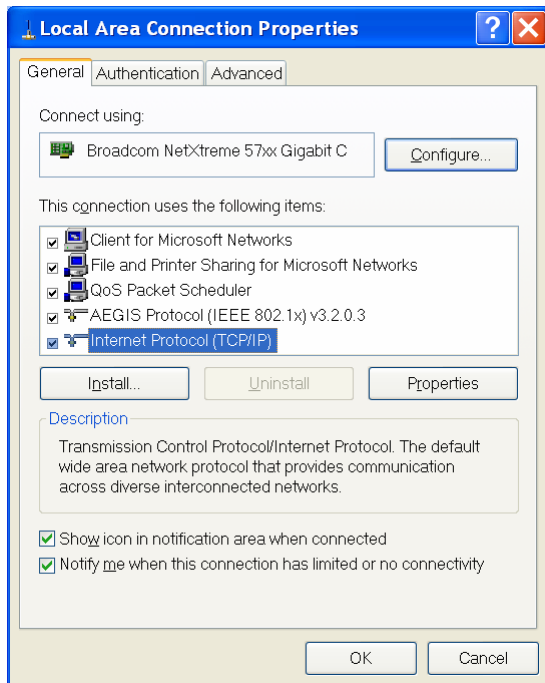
Local Area Connection Properties

General | Authentication | Advanced

Connect using:

Broadcom NetXtreme 57xx Gigabit C

Configure...

This connection uses the following items:

Client for Microsoft Networks
File and Printer Sharing for Microsoft Networks
QoS Packet Scheduler
AEGIS Protocol (IEEE 802.1x) v3.2.0.3
Internet Protocol (TCP/IP)

Install... | Uninstall | Properties

Description

Transmission Control Protocol/Internet Protocol. The default wide area network protocol that provides communication across diverse interconnected networks.

Show icon in notification area when connected
Notify me when this connection has limited or no connectivity

OK | Cancel